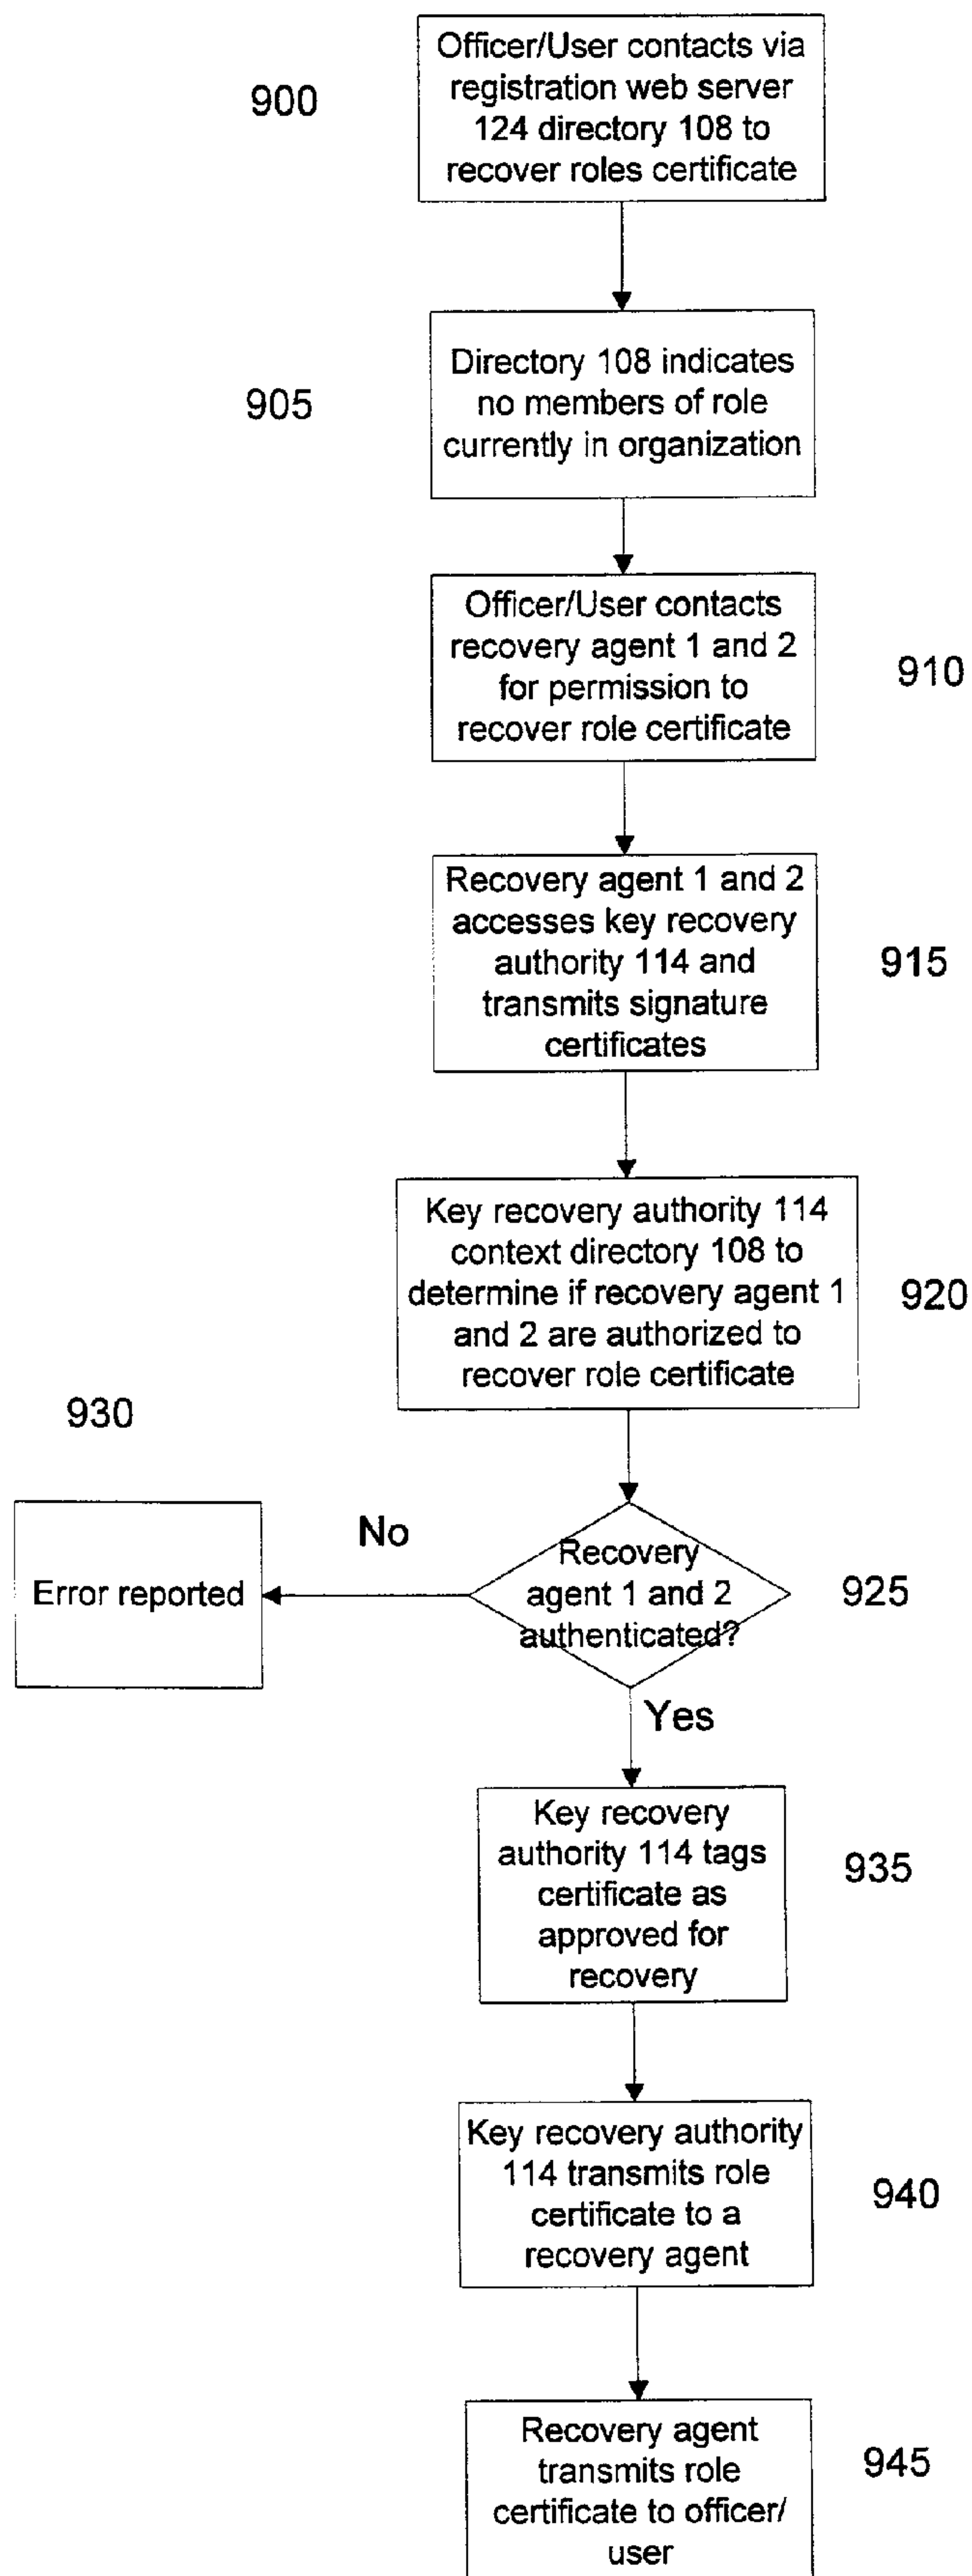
900

Officer/User contacts via registration web server 124 directory 108 to recover roles certificate

905

Directory 108 indicates no members of role currently in organization

Officer/User contacts recovery agent 1 and 2 for permission to recover role certificate

910

Recovery agent 1 and 2 accesses key recovery authority 114 and transmits signature certificates

915

Key recovery authority 114 context directory 108 to determine if recovery agent 1 and 2 are authorized to recover role certificate

920

930

Error reported

No

Recovery agent 1 and 2 authenticated?

925

Yes

Key recovery authority 114 tags certificate as approved for recovery

935

Key recovery authority 114 transmits role certificate to a recovery agent

940

Recovery agent transmits role certificate to officer/ user

945